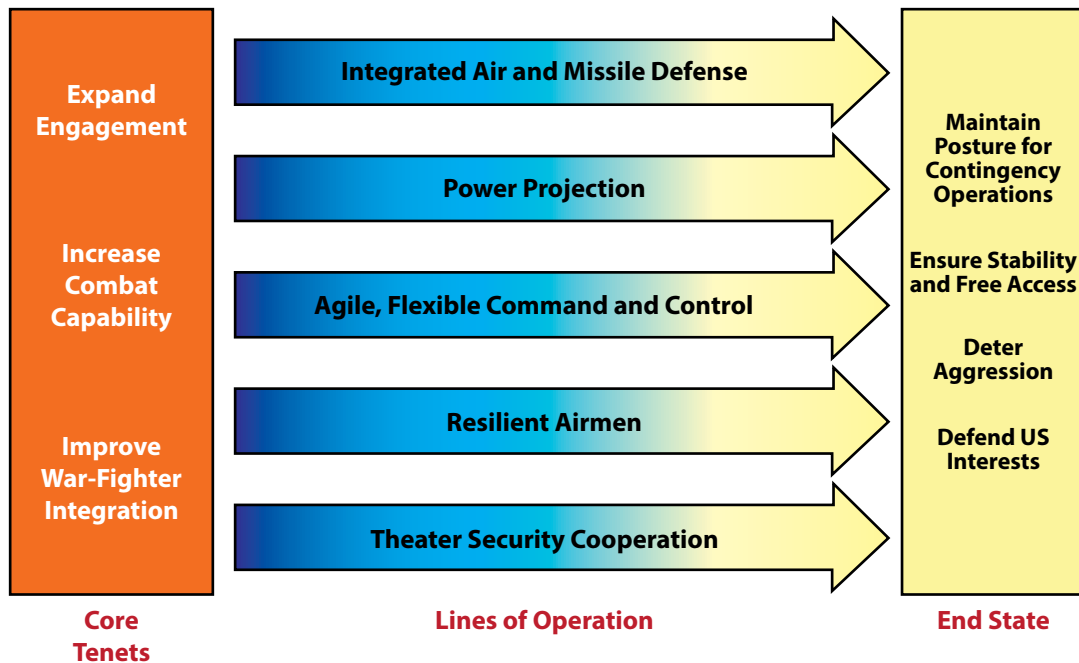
Expand Engagement

Increase Combat Capability

Improve War-Fighter Integration

Integrated Air and Missile Defense

Power Projection

Agile, Flexible Command and Control

Resilient Airmen

Theater Security Cooperation

Maintain Posture for Contingency Operations

Ensure Stability and Free Access

Deter Aggression

Defend US Interests

Core Tenets

Lines of Operation

End State